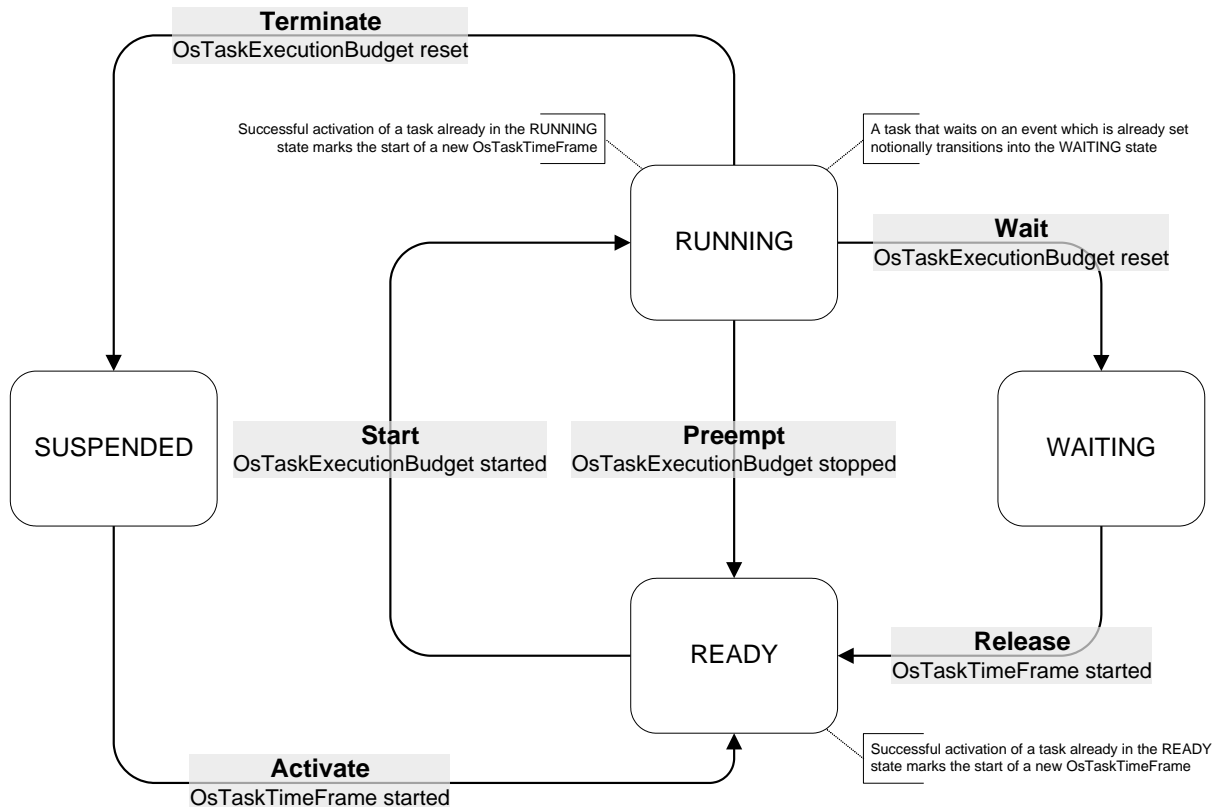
Terminate
OsTaskExecutionBudget reset

Successful activation of a task already in the RUNNING state marks the start of a new OsTaskTimeFrame

A task that waits on an event which is already set notionally transitions into the WAITING state

RUNNING

Wait
OsTaskExecutionBudget reset

SUSPENDED

Start
OsTaskExecutionBudget started

Preempt
OsTaskExecutionBudget stopped

WAITING

READY

Release
OsTaskTimeFrame started

Successful activation of a task already in the READY state marks the start of a new OsTaskTimeFrame

Activate
OsTaskTimeFrame started